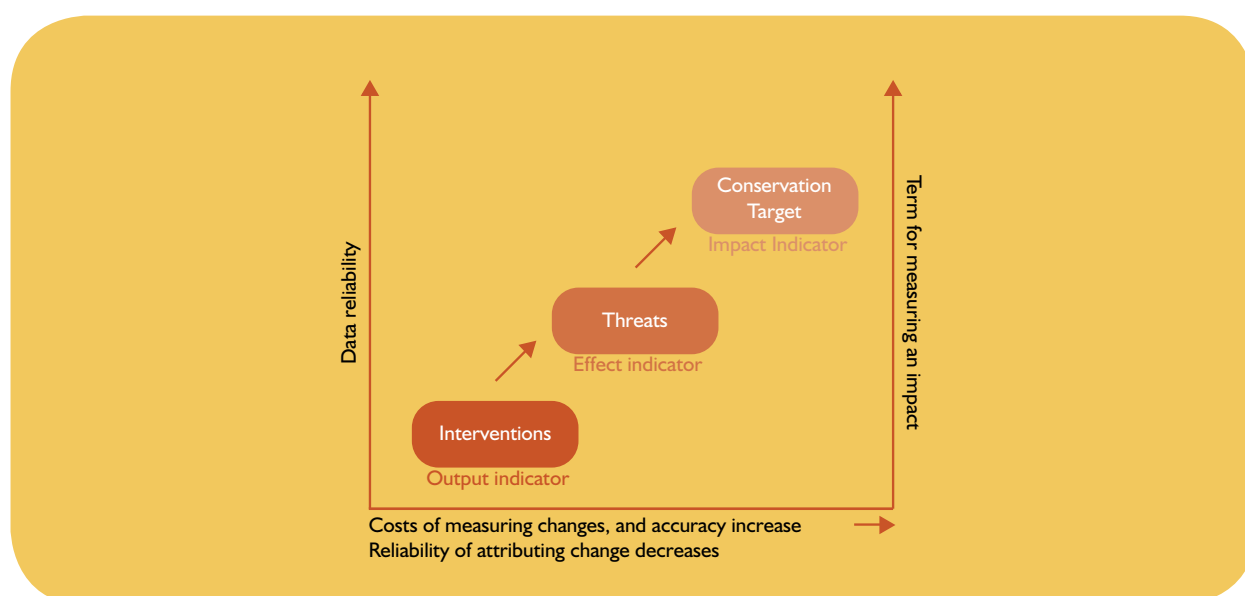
Data reliability

Conservation Target
Impact Indicator

Threats
Effect indicator

Interventions
Output indicator

Term for measuring an impact

Costs of measuring changes, and accuracy increase
Reliability of attributing change decreases